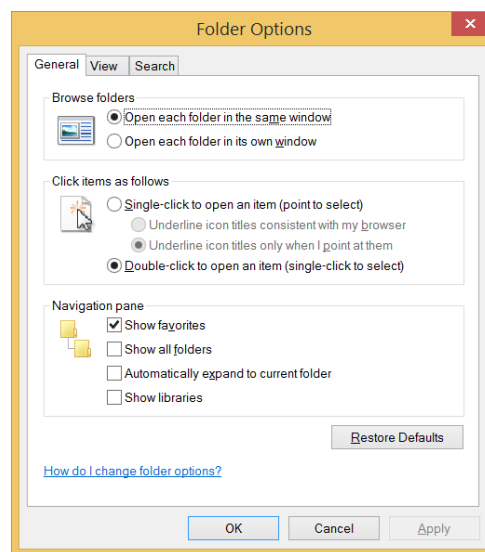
Folder Options

General View Search

Browse folders

Open each folder in the same window

Open each folder in its own window

Click items as follows

Single-click to open an item (point to select)

Underline icon titles consistent with my browser

Underline icon titles only when I point at them

Double-click to open an item (single-click to select)

Navigation pane

Show favorites

Show all folders

Automatically expand to current folder

Show libraries

Restore Defaults

How do I change folder options?

OK Cancel Apply